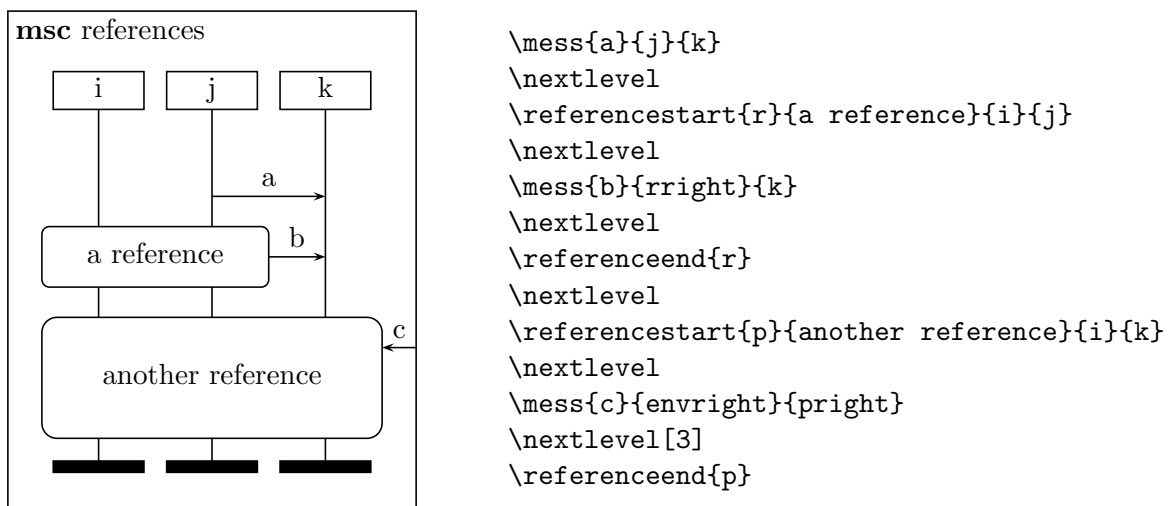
**msc** references

i j k

a

a reference b

c

another reference

\mess{a}{j}{k}
\nextlevel
\referencestart{r}{a reference}{i}{j}
\nextlevel
\mess{b}{rright}{k}
\nextlevel
\referenceend{r}
\nextlevel
\referencestart{p}{another reference}{i}{k}
\nextlevel
\mess{c}{envright}{pright}
\nextlevel[3]
\referenceend{p}